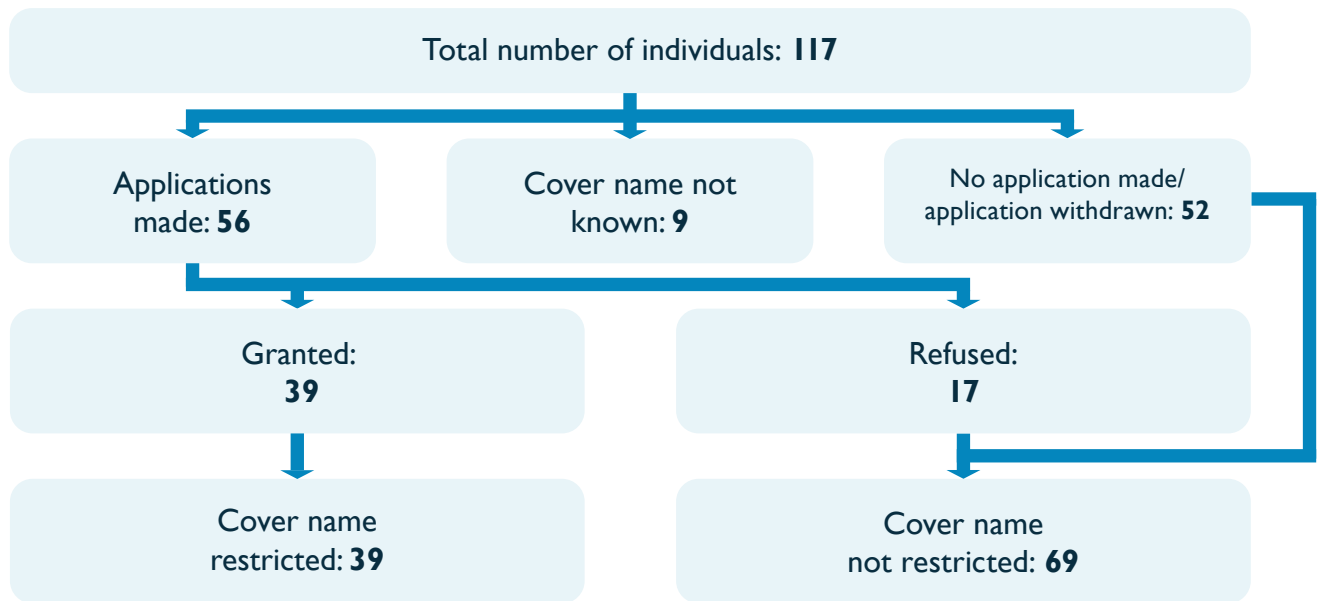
Total number of individuals: 117

Applications made: 56

Cover name not known: 9

No application made/ application withdrawn: 52

Granted: 39

Refused: 17

Cover name restricted: 39

Cover name not restricted: 69